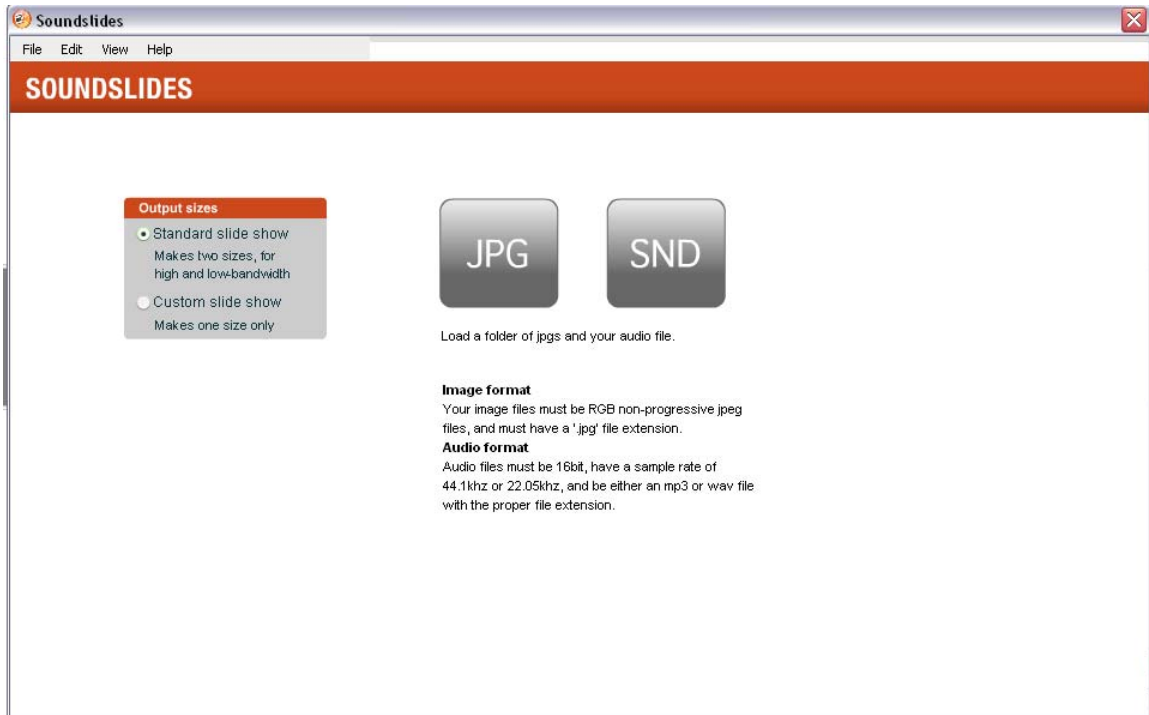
Soundslides

File Edit View Help

SOUNDSLIDES

Output sizes

Standard slide show
Makes two sizes, for high and low-bandwidth

Custom slide show
Makes one size only

JPG

SND

Load a folder of jpgs and your audio file.

Image format
Your image files must be RGB non-progressive jpeg files, and must have a '.jpg' file extension.
Audio format
Audio files must be 16bit, have a sample rate of 44.1khz or 22.05khz, and be either an mp3 or wav file with the proper file extension.